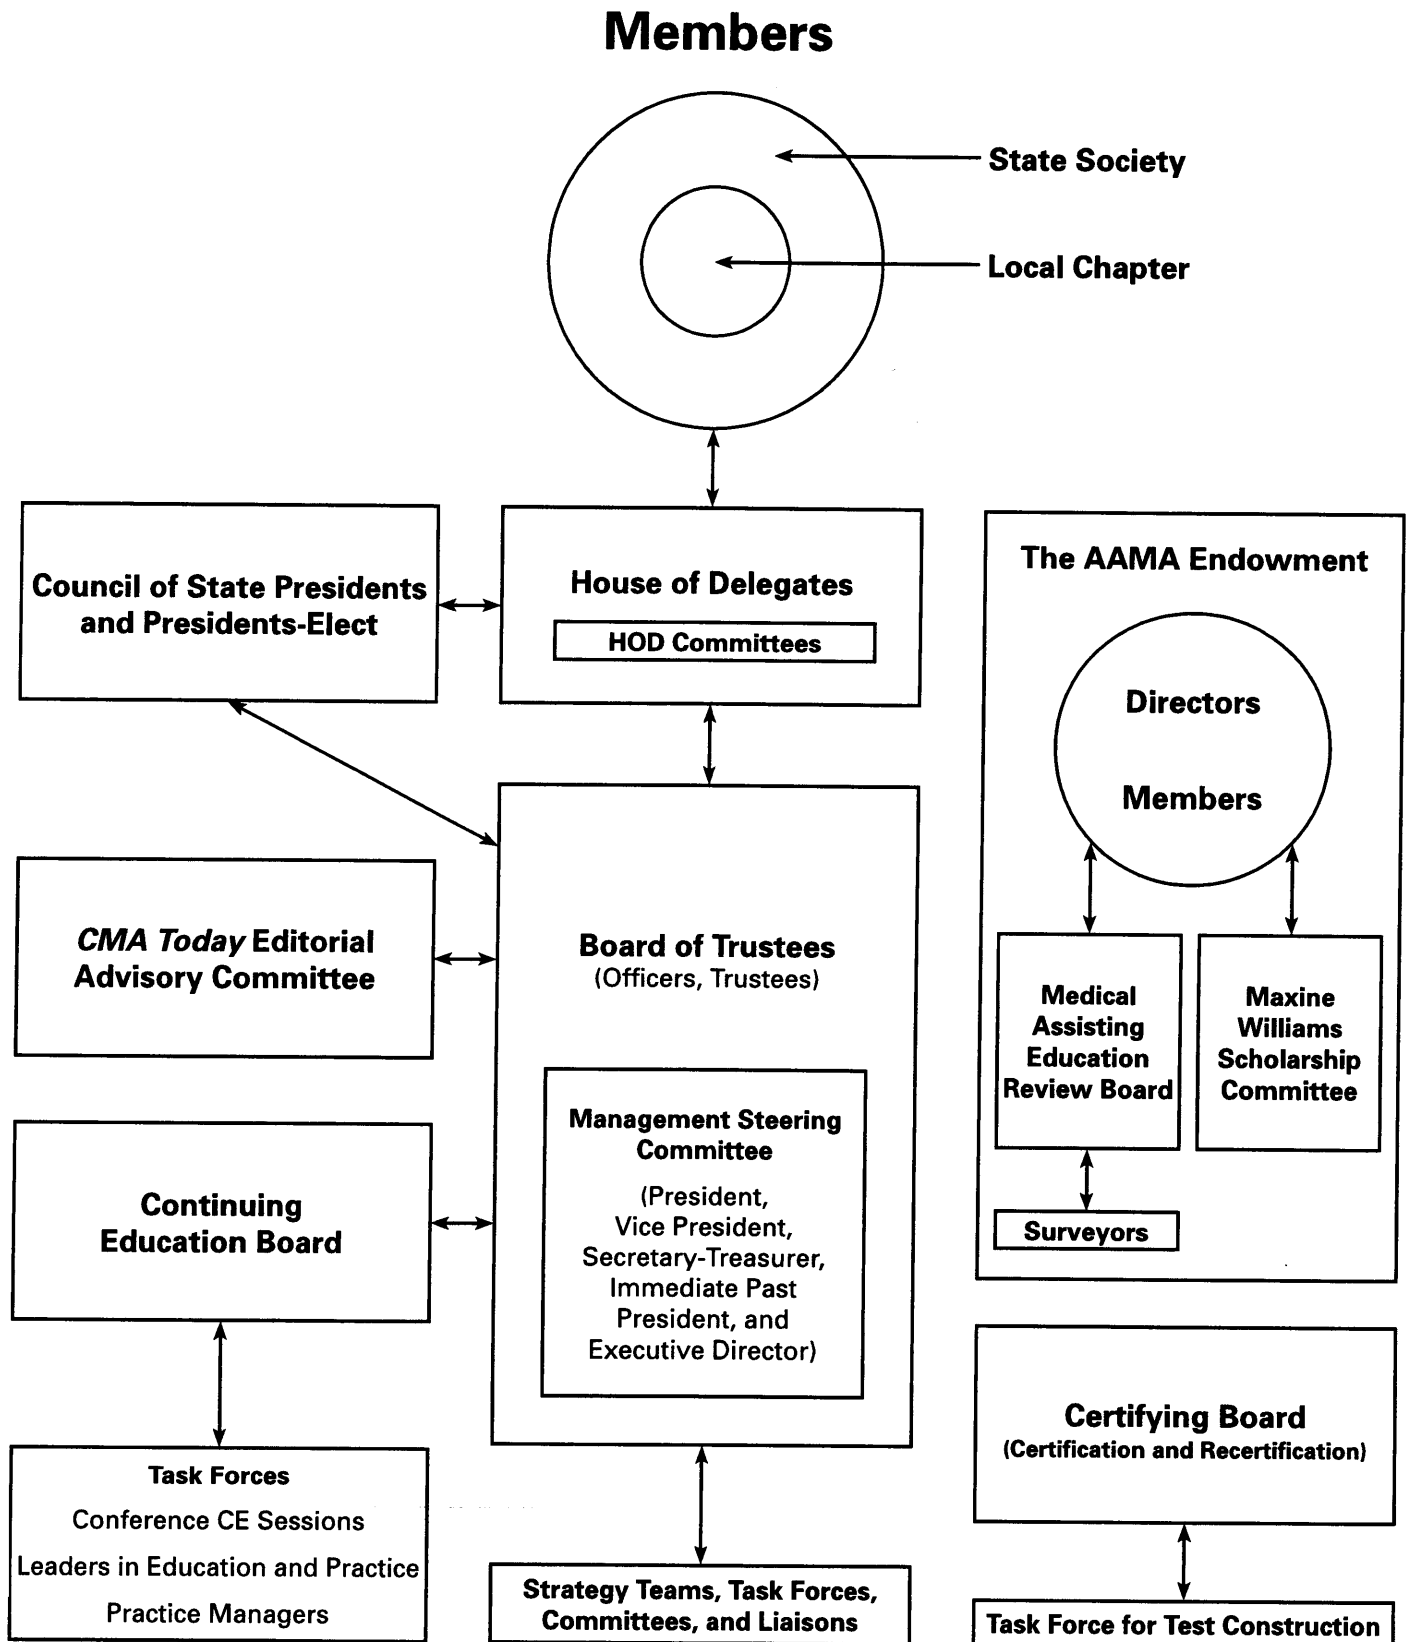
Members

State Society

Local Chapter

Council of State Presidents and Presidents-Elect

House of Delegates

HOD Committees

The AAMA Endowment

Directors

Members

CMA Today Editorial Advisory Committee

Board of Trustees
(Officers, Trustees)

Medical Assisting Education Review Board

Maxine Williams Scholarship Committee

Management Steering Committee

(President, Vice President, Secretary-Treasurer, Immediate Past President, and Executive Director)

Continuing Education Board

Surveyors

Certifying Board
(Certification and Recertification)

Task Forces
Conference CE Sessions
Leaders in Education and Practice
Practice Managers

Strategy Teams, Task Forces, Committees, and Liaisons

Task Force for Test Construction